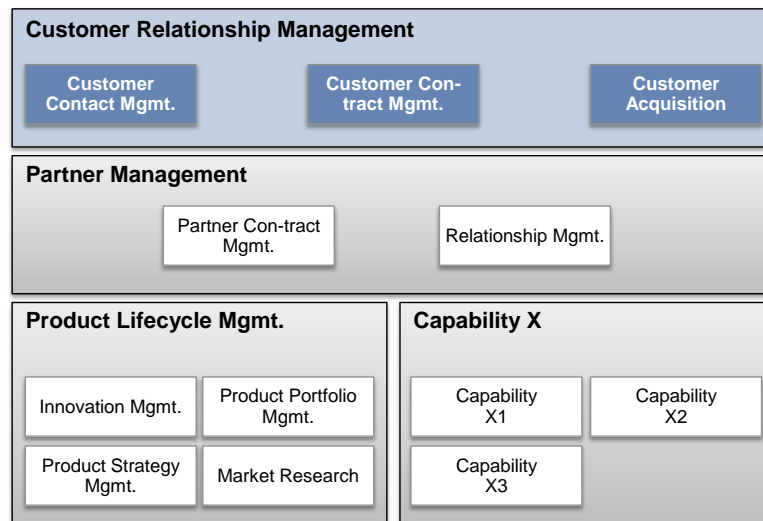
Customer Relationship Management

Customer Contact Mgmt.

Customer Contract Mgmt.

Customer Acquisition

Partner Management

Partner Con-tract Mgmt.

Relationship Mgmt.

Product Lifecycle Mgmt.

Innovation Mgmt.

Product Portfolio Mgmt.

Product Strategy Mgmt.

Market Research

Capability X

Capability X1

Capability X2

Capability X3